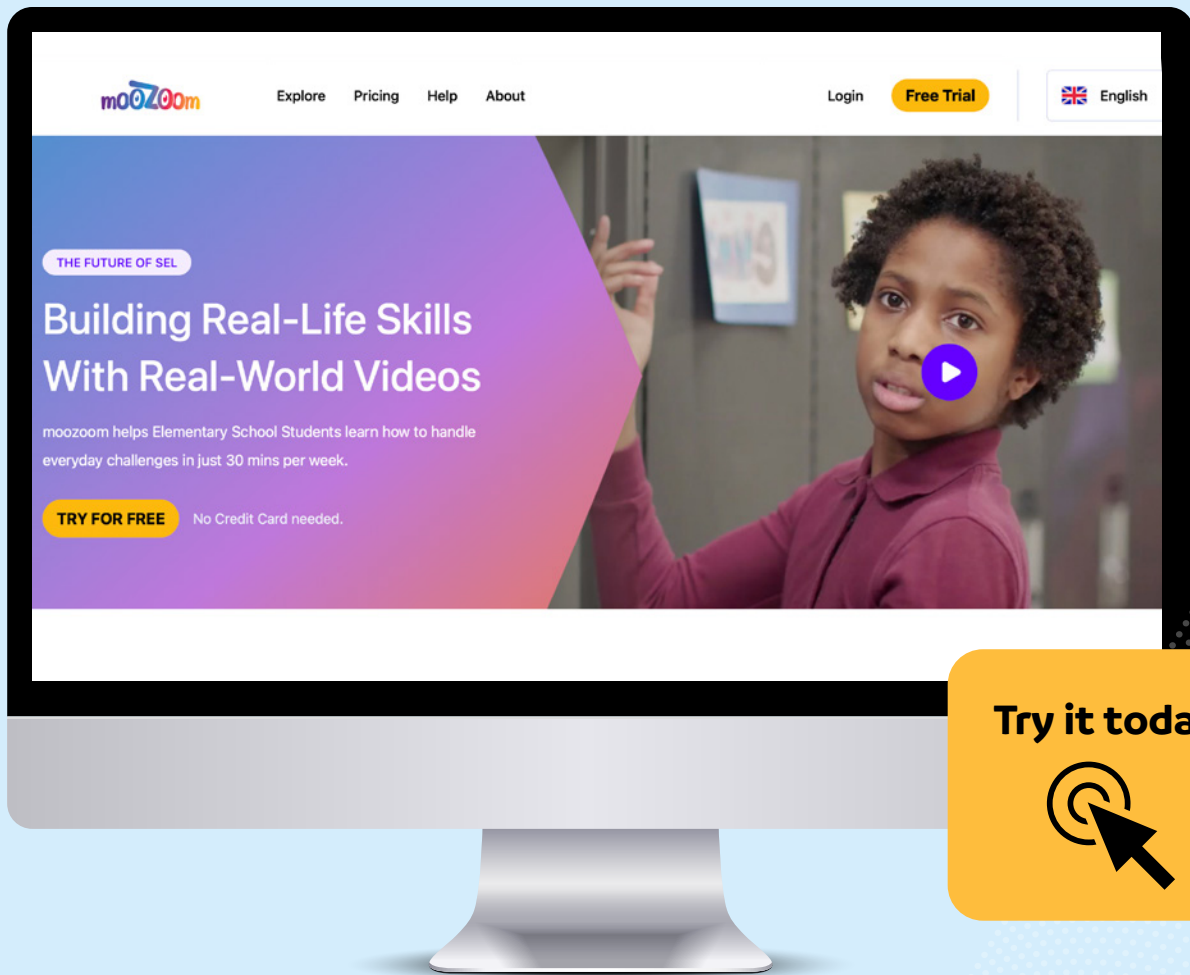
mooZoom

Explore Pricing Help About

Login Free Trial English

THE FUTURE OF SEL

Building Real-Life Skills With Real-World Videos

moozoom helps Elementary School Students learn how to handle everyday challenges in just 30 mins per week.

TRY FOR FREE No Credit Card needed.

Try it toda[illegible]